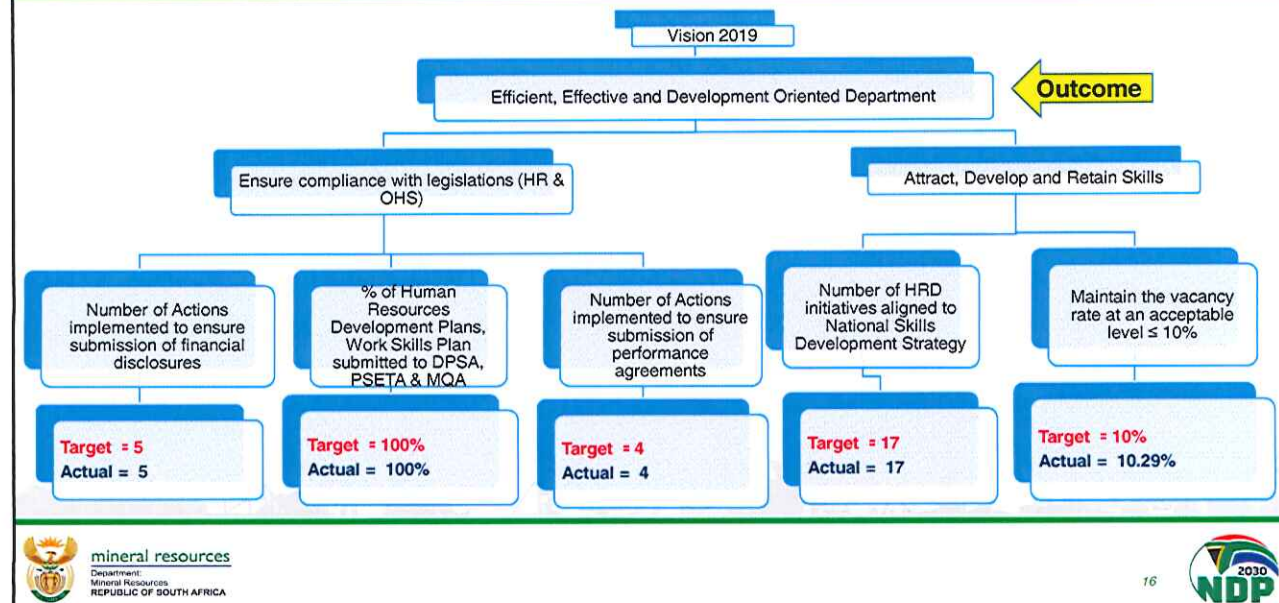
Vision 2019

Efficient, Effective and Development Oriented Department

Outcome

Ensure compliance with legislations (HR & OHS)

Attract, Develop and Retain Skills

Number of Actions implemented to ensure submission of financial disclosures

Target = 5
Actual = 5

% of Human Resources Development Plans, Work Skills Plan submitted to DPSA, PSETA & MQA

Target = 100%
Actual = 100%

Number of Actions implemented to ensure submission of performance agreements

Target = 4
Actual = 4

Number of HRD initiatives aligned to National Skills Development Strategy

Target = 17
Actual = 17

Maintain the vacancy rate at an acceptable level ≤ 10%

Target = 10%
Actual = 10.29%

mineral resources
Department:
Mineral Resources
REPUBLIC OF SOUTH AFRICA

16

2030
NDP